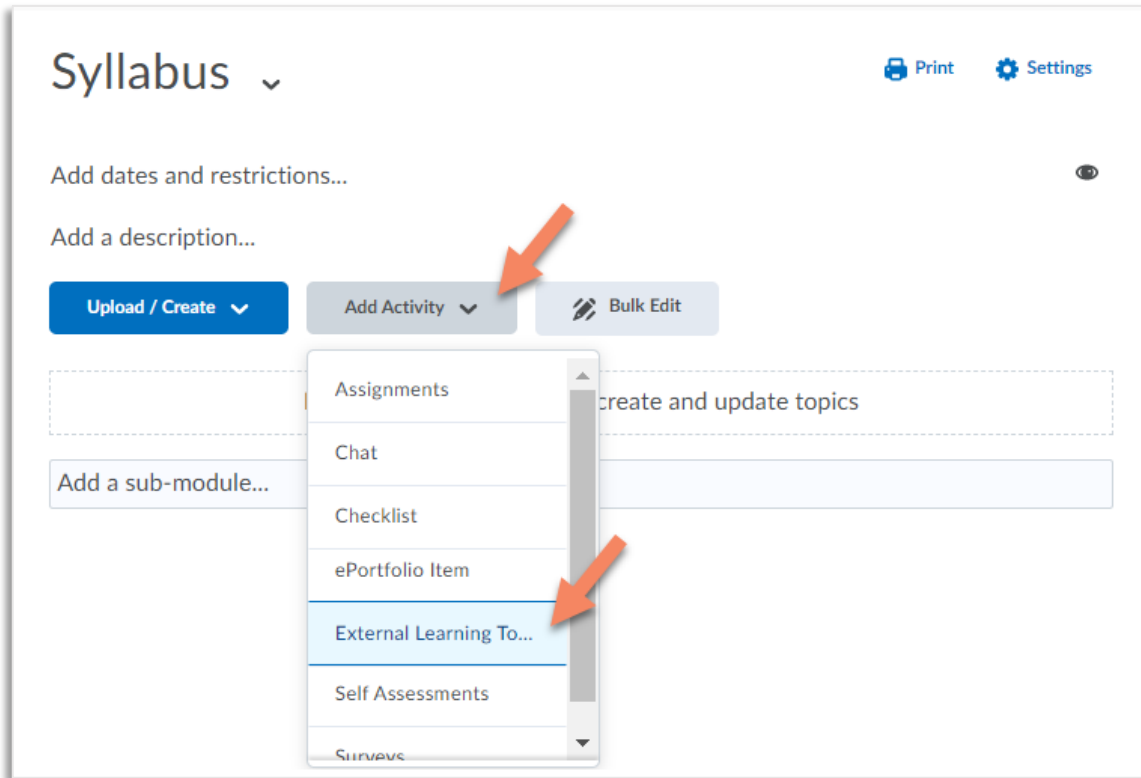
Syllabus

Print Settings

Add dates and restrictions...

Add a description...

Upload / Create

Add Activity

Bulk Edit

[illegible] create and update topics

Add a sub-module...

Assignments

Chat

Checklist

ePortfolio Item

External Learning To...

Self Assessments

Surveys